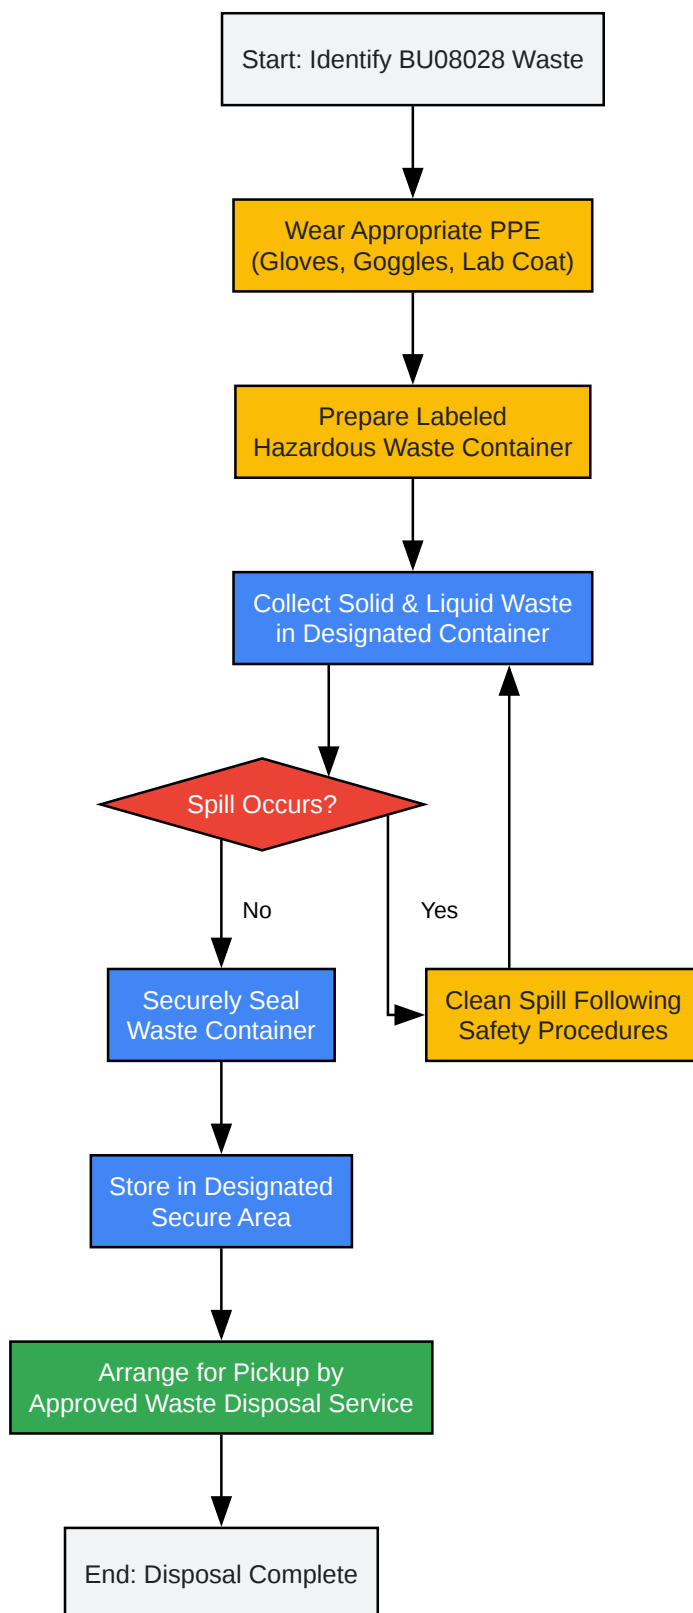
Start: Identify BU08028 Waste

Wear Appropriate PPE (Gloves, Goggles, Lab Coat)

Prepare Labeled Hazardous Waste Container

Collect Solid & Liquid Waste in Designated Container

Spill Occurs?

No

Yes

Securely Seal Waste Container

Clean Spill Following Safety Procedures

Store in Designated Secure Area

Arrange for Pickup by Approved Waste Disposal Service

End: Disposal Complete